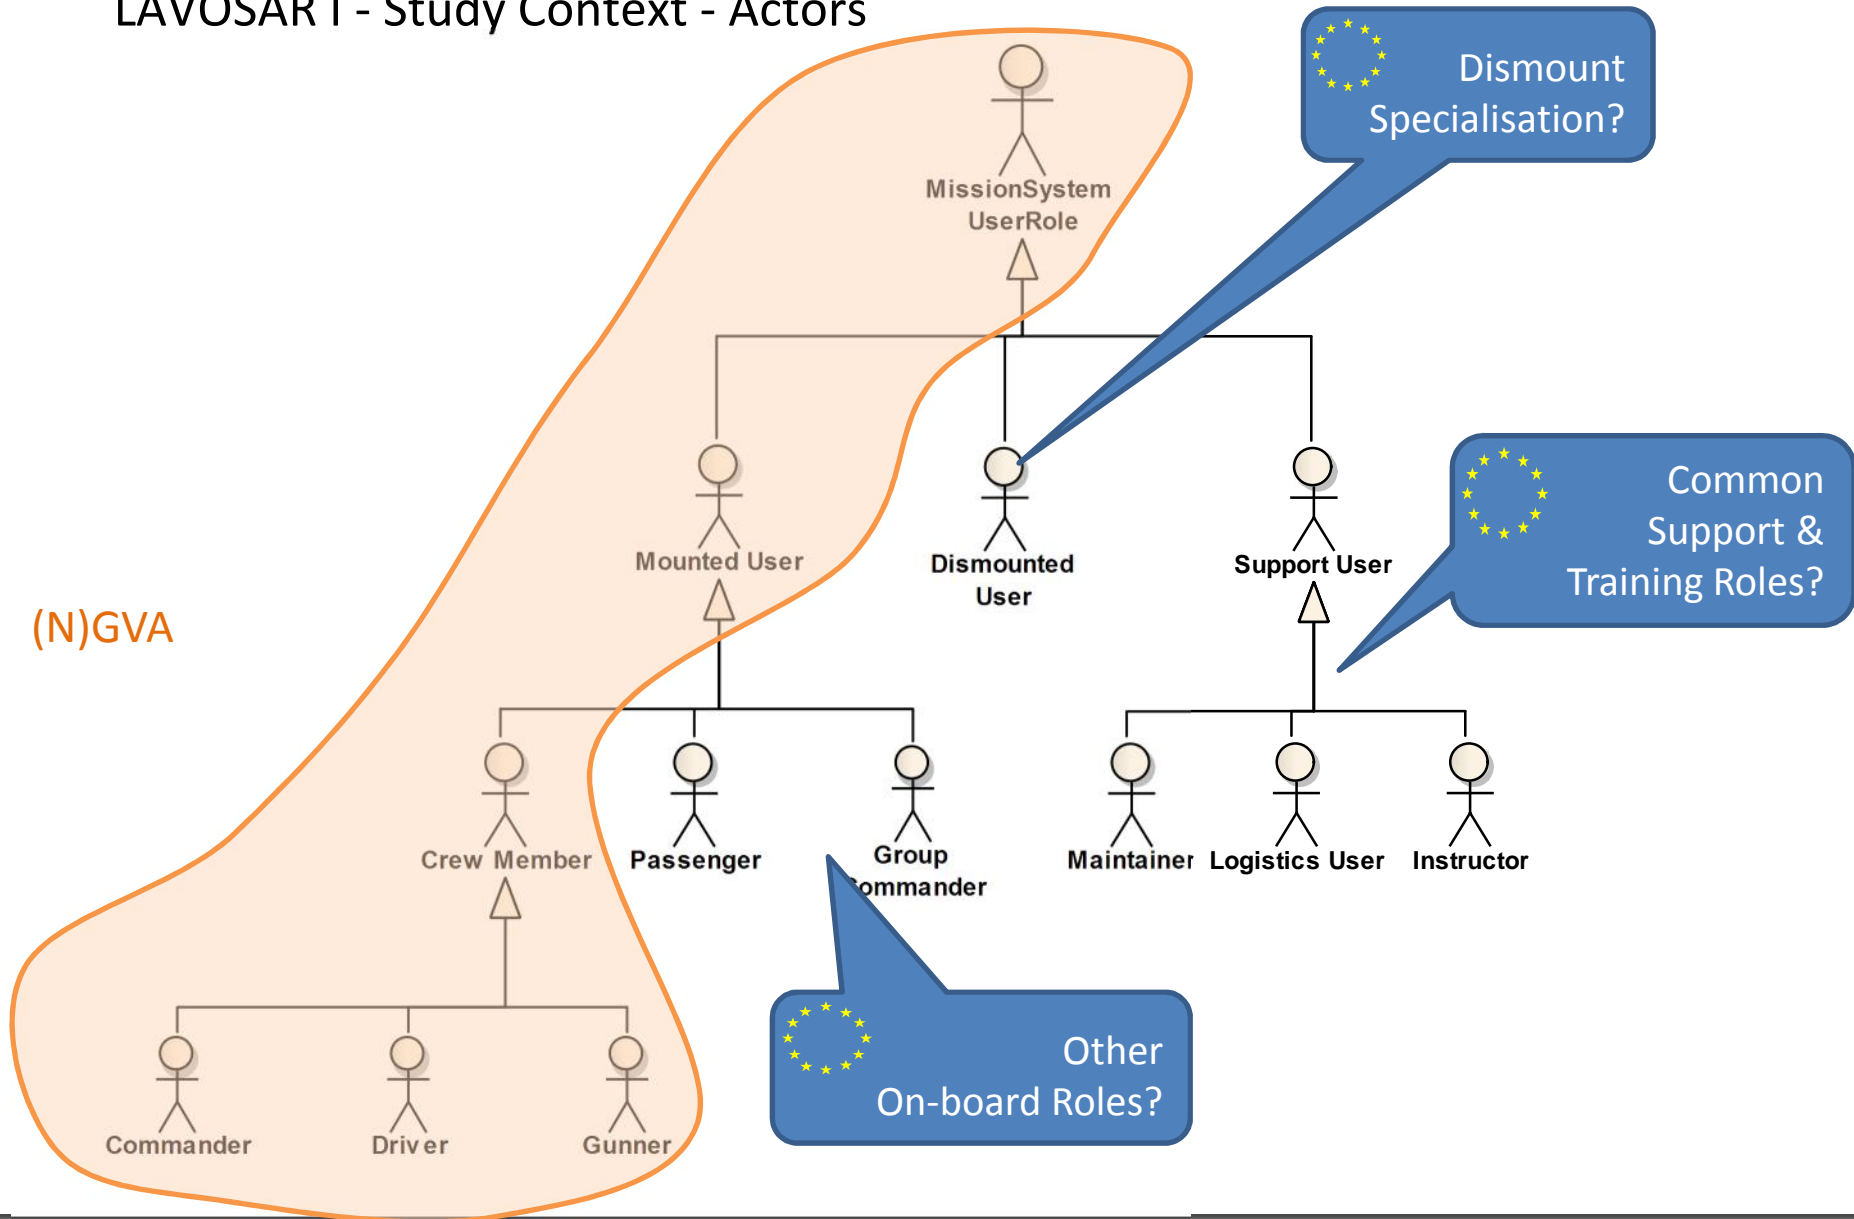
LAVOSAR I - Study Context - Actors

Dismount Specialisation?

MissionSystem UserRole

Common Support & Training Roles?

Mounted User

Dismounted User

Support User

(N)GVA

Crew Member

Passenger

Group Commander

Maintainer

Logistics User

Instructor

Commander

Driver

Gunner

Other On-board Roles?